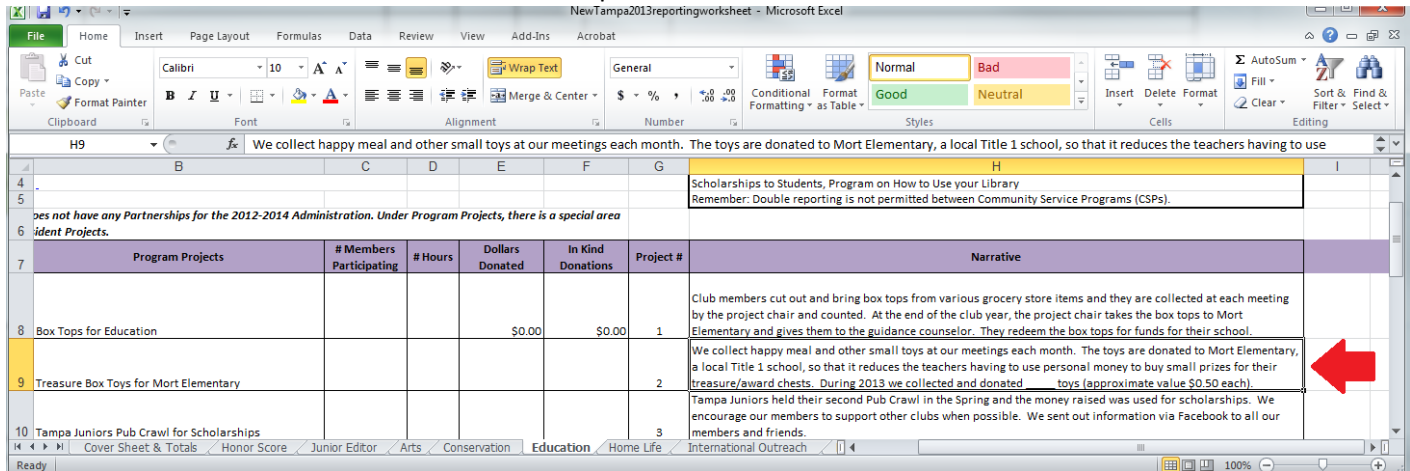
NewTampa2013reportingworksheet - Microsoft Excel

File Home Insert Page Layout Formulas Data Review View Add-Ins Acrobat

Paste Cut Copy Format Painter Clipboard
Calibri 10 A A B I U A Font
Wrap Text Merge & Center Alignment
General $ % , .00 .00 Number
Conditional Formatting Format as Table
Normal Bad Good Neutral Styles
Insert Delete Format Cells
AutoSum Fill Clear Sort & Filter Find & Select Editing

H9 fx We collect happy meal and other small toys at our meetings each month. The toys are donated to Mort Elementary, a local Title 1 school, so that it reduces the teachers having to use

| | B | C | D | E | F | G | H |
|---|---|---|---|---|---|---|---|
| 4 | | | | | | | Scholarships to Students, Program on How to Use your Library |
| 5 | | | | | | | Remember: Double reporting is not permitted between Community Service Programs (CSPs). |
| 6 | oes not have any Partnerships for the 2012-2014 Administration. Under Program Projects, there is a special area ident Projects. | | | | | | |
| 7 | Program Projects | # Members Participating | # Hours | Dollars Donated | In Kind Donations | Project # | Narrative |
| 8 | Box Tops for Education | | | $0.00 | $0.00 | 1 | Club members cut out and bring box tops from various grocery store items and they are collected at each meeting by the project chair and counted. At the end of the club year, the project chair takes the box tops to Mort Elementary and gives them to the guidance counselor. They redeem the box tops for funds for their school. |
| 9 | Treasure Box Toys for Mort Elementary | | | | | 2 | We collect happy meal and other small toys at our meetings each month. The toys are donated to Mort Elementary, a local Title 1 school, so that it reduces the teachers having to use personal money to buy small prizes for their treasure/award chests. During 2013 we collected and donated _____ toys (approximate value $0.50 each). |
| 10 | Tampa Juniors Pub Crawl for Scholarships | | | | | 3 | Tampa Juniors held their second Pub Crawl in the Spring and the money raised was used for scholarships. We encourage our members to support other clubs when possible. We sent out information via Facebook to all our members and friends. |

Cover Sheet & Totals | Honor Score | Junior Editor | Arts | Conservation | Education | Home Life | International Outreach

Ready 100%